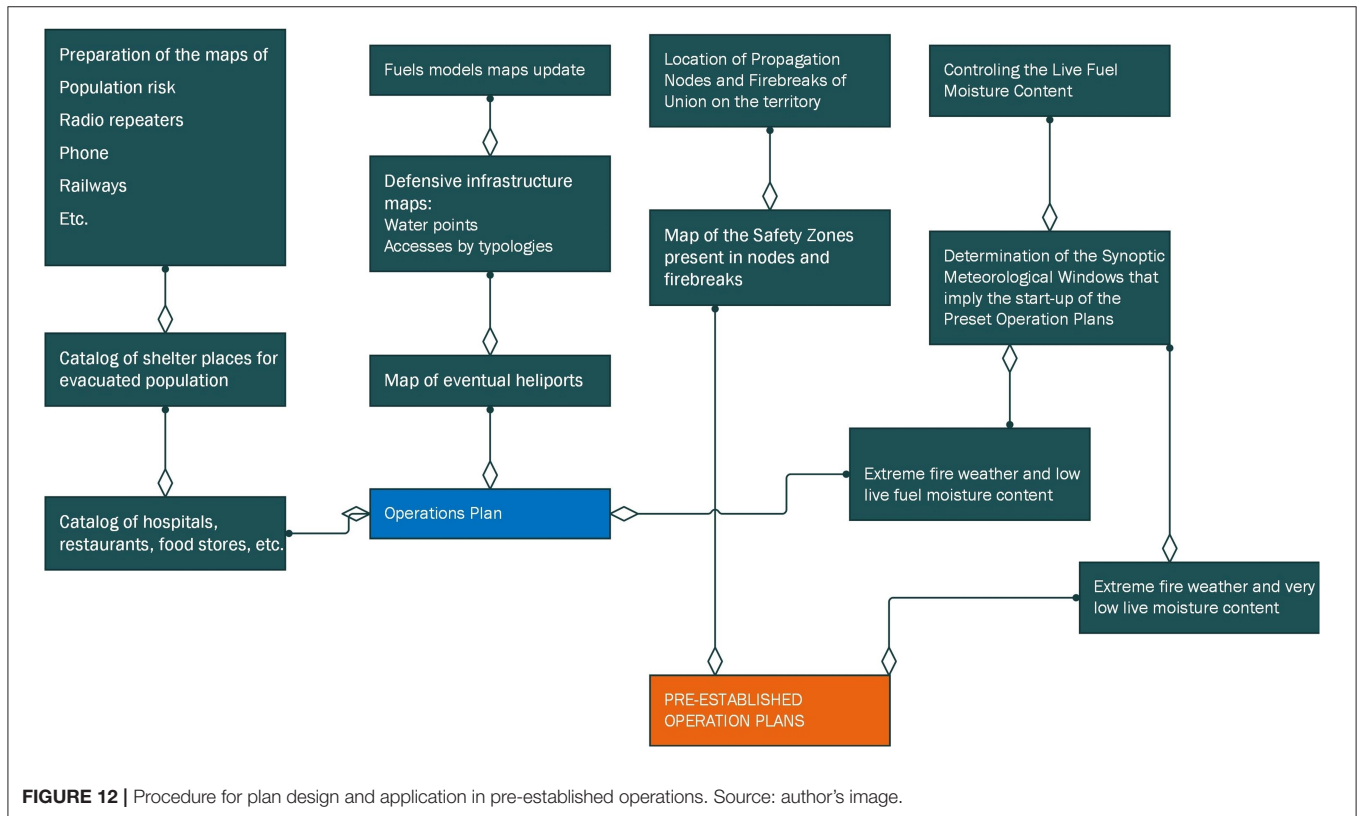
Preparation of the maps of
Population risk
Radio repeaters
Phone
Railways
Etc.

Fuels models maps update

Location of Propagation Nodes and Firebreaks of Union on the territory

Controling the Live Fuel Moisture Content

Defensive infrastructure maps:
Water points
Accesses by typologies

Map of the Safety Zones present in nodes and firebreaks

Determination of the Synoptic Meteorological Windows that imply the start-up of the Preset Operation Plans

Catalog of shelter places for evacuated population

Map of eventual heliports

Extreme fire weather and low live fuel moisture content

Catalog of hospitals, restaurants, food stores, etc.

Operations Plan

Extreme fire weather and very low live moisture content

PRE-ESTABLISHED OPERATION PLANS

FIGURE 12 | Procedure for plan design and application in pre-established operations. Source: author's image.